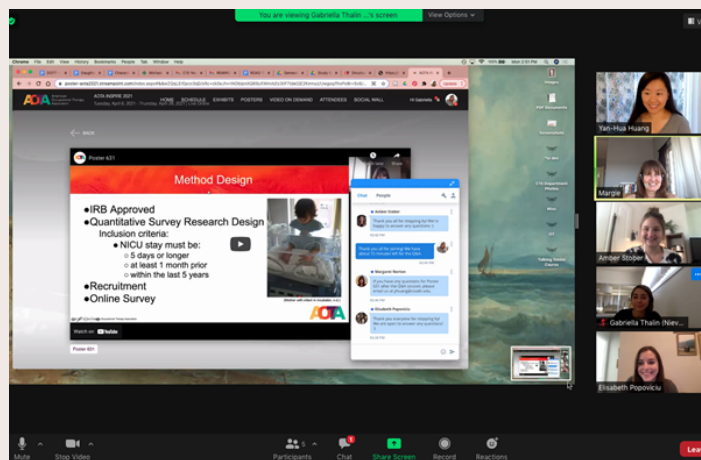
You are viewing Gabriella Thalin ...'s screen
View Options

AOTA INSPIRE 2021

HOME SCHEDULE EXHIBITS POSTERS VIDEO ON DEMAND ATTENDEES SOCIAL WALL

Hi Gabriella

BACK

Poster 631

Method Design

●IRB Approved
●Quantitative Survey Research Design
Inclusion criteria:
●NICU stay must be:
○ 5 days or longer
○ at least 1 month prior
○ within the last 5 years
●Recruitment
●Online Survey

AOTA

Watch on YouTube

Poster 631

Chat People

Amber Stober

Margaret Harmon

Elisabeth Popoviciu

Yan-Hua Huang

Margie

Amber Stober

Gabriella Thalin (Niev...

Elisabeth Popoviciu

Mute
Stop Video
Participants
Chat
Share Screen
Record
Reactions
Leave